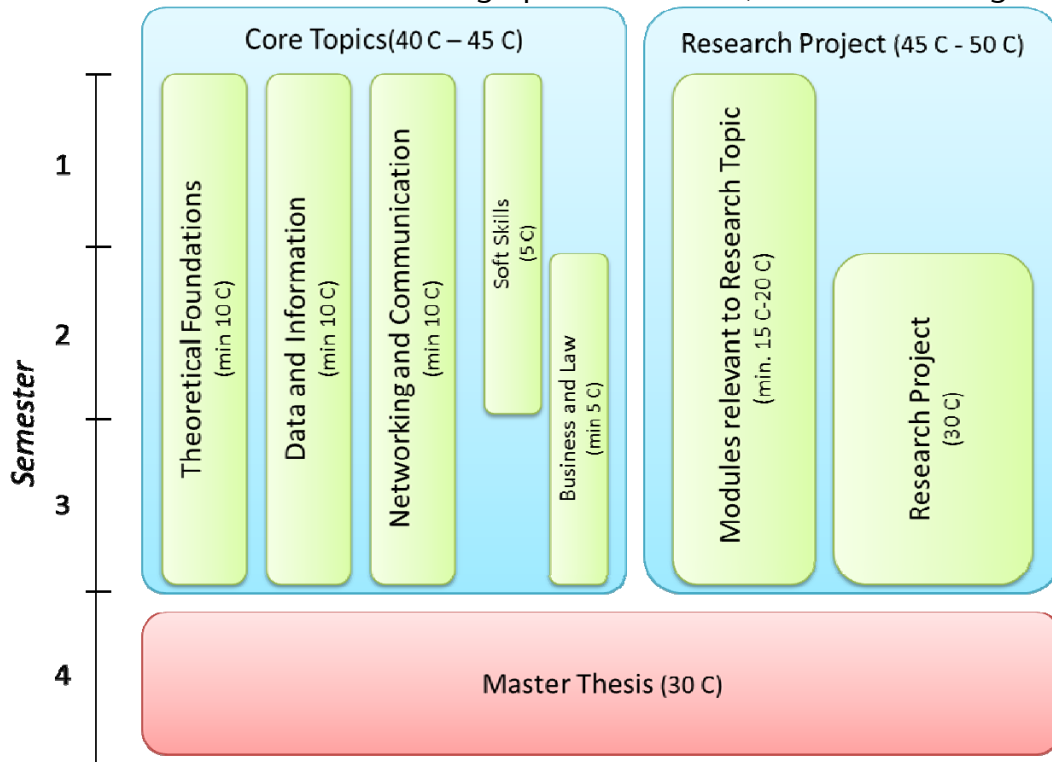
Core Topics(40 C – 45 C)

Research Project (45 C - 50 C)

Semester

1

2

3

4

Theoretical Foundations (min 10 C)

Data and Information (min 10 C)

Networking and Communication (min 10 C)

Soft Skills (5 C)

Business and Law (min 5 C)

Modules relevant to Research Topic (min. 15 C-20 C)

Research Project (30 C)

Master Thesis (30 C)